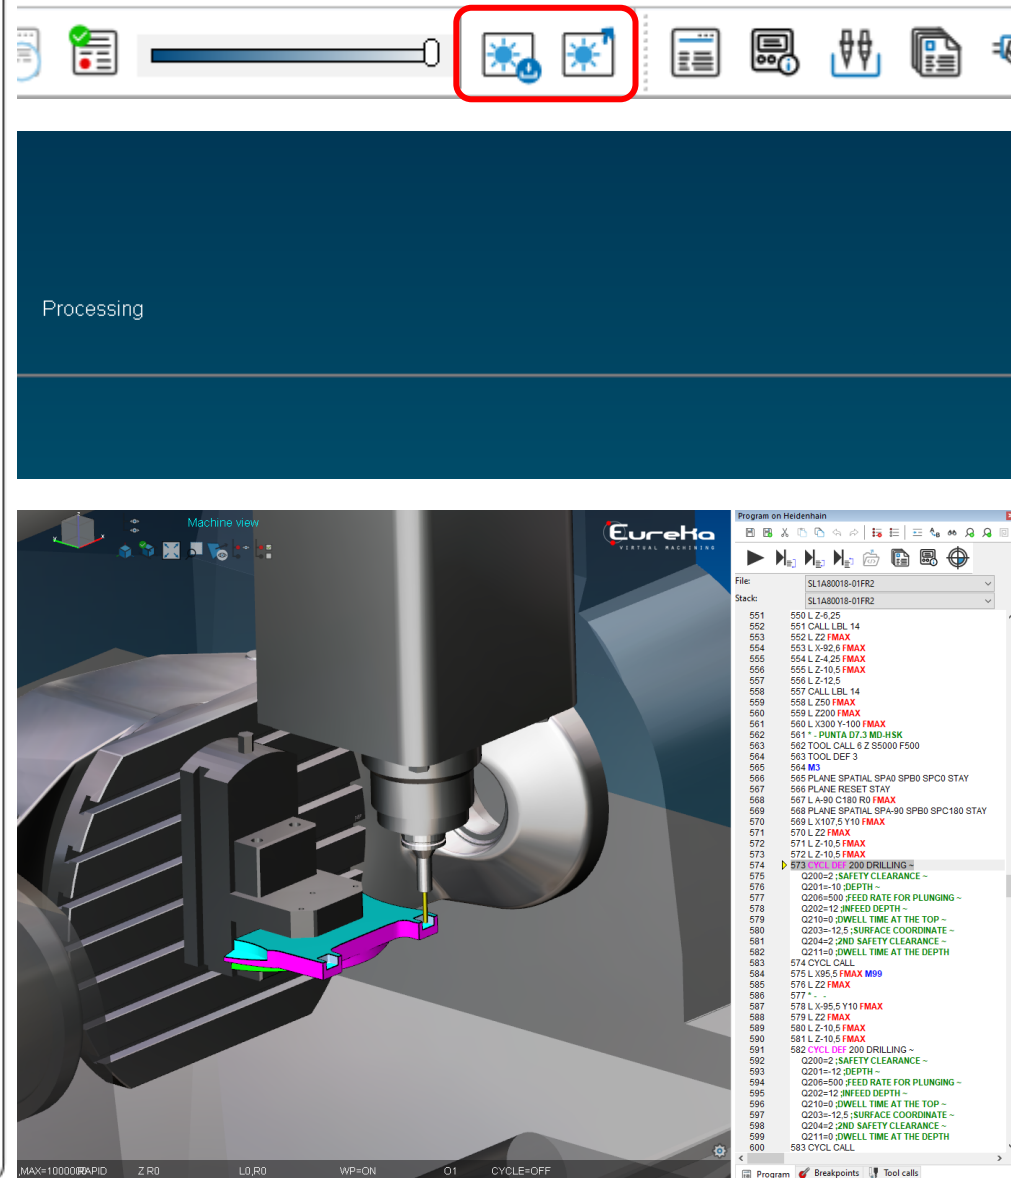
Processing

Machine view

Eureka
VIRTUAL MACHINING

Program on Heidenhain

File: SL1A80018-01FR2
Stack: SL1A80018-01FR2

551 550 L Z-6,25
552 551 CALL LBL 14
553 552 L Z2 FMAX
554 553 L X-92,6 FMAX
555 554 L Z-4,25 FMAX
556 555 L Z-10,5 FMAX
557 556 L Z-12,5
558 557 CALL LBL 14
559 558 L Z50 FMAX
560 559 L Z200 FMAX
561 560 L X300 Y-100 FMAX
562 561 * - PUNTA D7.3 MD-HSK
563 562 TOOL CALL 6 Z S5000 F500
564 563 TOOL DEF 3
565 564 M3
566 565 PLANE SPATIAL SPA0 SPB0 SPC0 STAY
567 566 PLANE RESET STAY
568 567 L A-90 C180 R0 FMAX
569 568 PLANE SPATIAL SPA-90 SPB0 SPC180 STAY
570 569 L X107,5 Y10 FMAX
571 570 L Z2 FMAX
572 571 L Z-10,5 FMAX
573 572 L Z-10,5 FMAX
574 573 CYCL DEF 200 DRILLING ~
575 Q200=2 ;SAFETY CLEARANCE ~
576 Q201=-10 ;DEPTH ~
577 Q206=500 ;FEED RATE FOR PLUNGING ~
578 Q202=12 ;INFEED DEPTH ~
579 Q210=0 ;DWELL TIME AT THE TOP ~
580 Q203=-12,5 ;SURFACE COORDINATE ~
581 Q204=2 ;2ND SAFETY CLEARANCE ~
582 Q211=0 ;DWELL TIME AT THE DEPTH
583 574 CYCL CALL
584 575 L X95,5 FMAX M99
585 576 L Z2 FMAX
586 577 * - -
587 578 L X-95,5 Y10 FMAX
588 579 L Z2 FMAX
589 580 L Z-10,5 FMAX
590 581 L Z-10,5 FMAX
591 582 CYCL DEF 200 DRILLING ~
592 Q200=2 ;SAFETY CLEARANCE ~
593 Q201=-12 ;DEPTH ~
594 Q206=500 ;FEED RATE FOR PLUNGING ~
595 Q202=12 ;INFEED DEPTH ~
596 Q210=0 ;DWELL TIME AT THE TOP ~
597 Q203=-12,5 ;SURFACE COORDINATE ~
598 Q204=2 ;2ND SAFETY CLEARANCE ~
599 Q211=0 ;DWELL TIME AT THE DEPTH
600 583 CYCL CALL

MAX=100000 RAPID Z R0 L0,R0 WP=ON O1 CYCLE=OFF

Program Breakpoints Tool calls